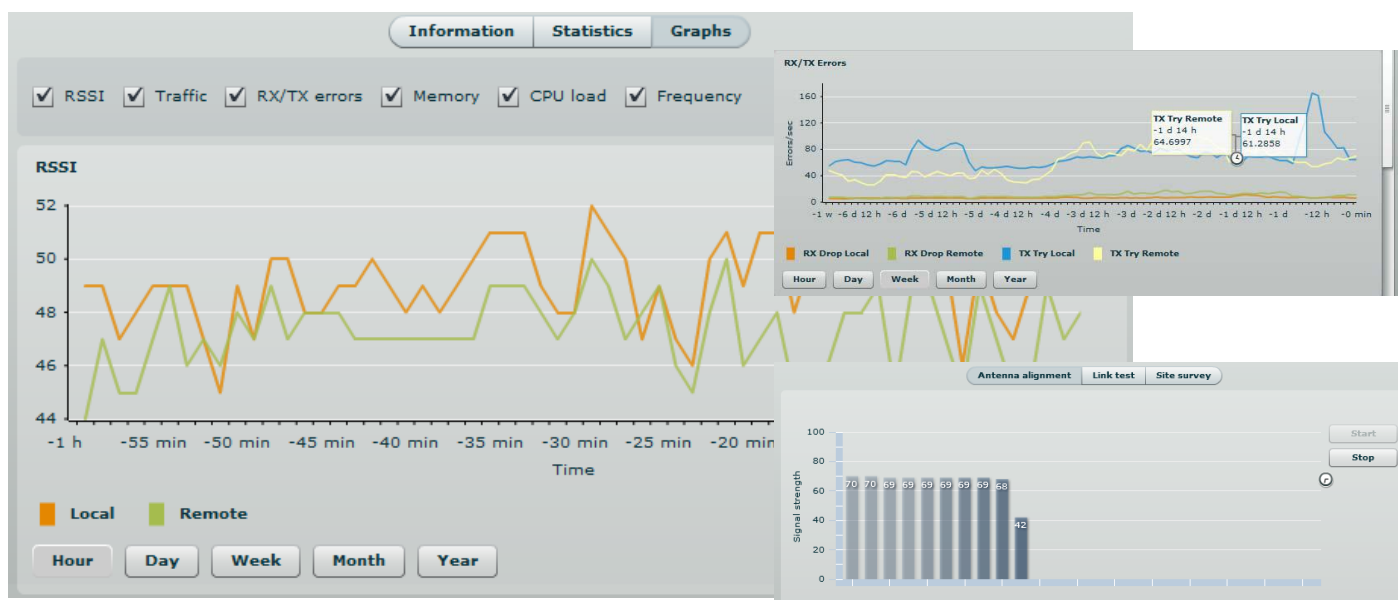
Information | Statistics | Graphs

RSSI | Traffic | RX/TX errors | Memory | CPU load | Frequency

RSSI

52
50
48
46
44

-1 h | -55 min | -50 min | -45 min | -40 min | -35 min | -30 min | -25 min | -20 min

Time

Local | Remote

Hour | Day | Week | Month | Year

RX/TX Errors

160
120
80
40
0

Errors/sec

TX Try Remote
-1 d 14 h
64.6997

TX Try Local
-1 d 14 h
61.2858

-1 w | -6 d 12 h | -6 d | -5 d 12 h | -5 d | -4 d 12 h | -4 d | -3 d 12 h | -3 d | -2 d 12 h | -2 d | -1 d 12 h | -1 d | -12 h | -0 min

Time

RX Drop Local | RX Drop Remote | TX Try Local | TX Try Remote

Hour | Day | Week | Month | Year

Antenna alignment | Link test | Site survey

100
80
60
40
20
0

Signal strength

70 | 70 | 69 | 69 | 69 | 69 | 69 | 69 | 68 | 42

Start
Stop